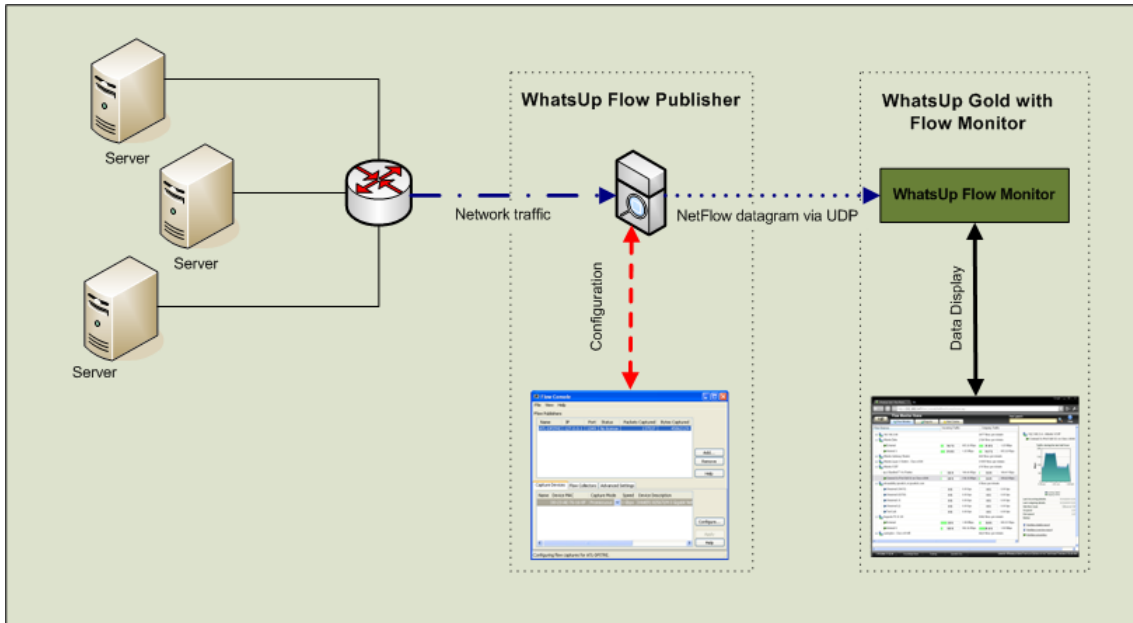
Server

Server

Server

Network traffic

WhatsUp Flow Publisher

NetFlow datagram via UDP

Configuration

WhatsUp Gold with Flow Monitor

WhatsUp Flow Monitor

Data Display

Flow Console
File View Help
Flow Publishers
Name IP Port Status Packets Captured Bytes Captured
Add...
Remove
Help
Capture Devices Flow Collectors Advanced Settings
Name Device MAC Capture Mode Speed Device Description
Configure...
Help
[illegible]